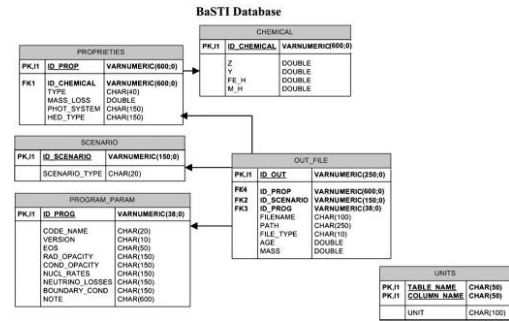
BaSTI Database

CHEMICAL

| PK,I1 | ID_CHEMICAL | VARNUMERIC(600;0) |
|---|---|---|
| | Z | DOUBLE |
| | Y | DOUBLE |
| | FE_H | DOUBLE |
| | M_H | DOUBLE |

PROPRIETIES

| PK,I1 | ID_PROP | VARNUMERIC(600;0) |
|---|---|---|
| FK1 | ID_CHEMICAL | VARNUMERIC(600;0) |
| | TYPE | CHAR(40) |
| | MASS_LOSS | DOUBLE |
| | PHOT_SYSTEM | CHAR(150) |
| | HED_TYPE | CHAR(150) |

SCENARIO

| PK,I1 | ID_SCENARIO | VARNUMERIC(150;0) |
|---|---|---|
| | SCENARIO_TYPE | CHAR(20) |

OUT_FILE

| PK,I1 | ID_OUT | VARNUMERIC(250;0) |
|---|---|---|
| FK4 | ID_PROP | VARNUMERIC(600;0) |
| FK2 | ID_SCENARIO | VARNUMERIC(150;0) |
| FK3 | ID_PROG | VARNUMERIC(38;0) |
| | FILENAME | CHAR(100) |
| | PATH | CHAR(250) |
| | FILE_TYPE | CHAR(10) |
| | AGE | DOUBLE |
| | MASS | DOUBLE |

PROGRAM_PARAM

| PK,I1 | ID_PROG | VARNUMERIC(38;0) |
|---|---|---|
| | CODE_NAME | CHAR(20) |
| | VERSION | CHAR(10) |
| | EOS | CHAR(50) |
| | RAD_OPACITY | CHAR(150) |
| | COND_OPACITY | CHAR(150) |
| | NUCL_RATES | CHAR(150) |
| | NEUTRINO_LOSSES | CHAR(150) |
| | BOUNDARY_COND | CHAR(150) |
| | NOTE | CHAR(600) |

UNITS

| PK,I1 | TABLE_NAME | CHAR(50) |
|---|---|---|
| PK,I1 | COLUMN_NAME | CHAR(50) |
| | UNIT | CHAR(100) |